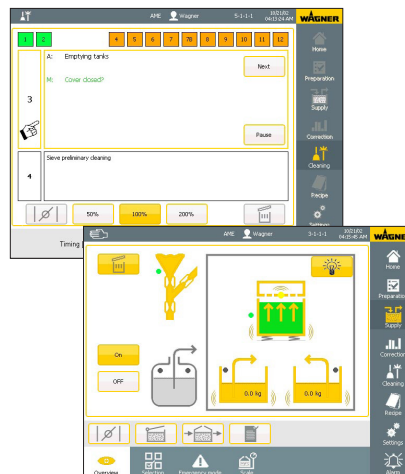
AME Wagner 5-1-1-1 10/21/02 04:13:24 AM WAGNER

1 2 4 5 6 7 78 8 9 10 11 12

A: Emptying tanks

Next

M: Cover closed?

3

Pause

Sieve preliminary cleaning

4

50% 100% 200%

Timing

Home
Preparation
Supply
Correction
Cleaning
Recipe
Settings

AME Wagner 5-1-1-1 10/21/02 04:15:45 AM WAGNER

On
OFF

0.0 kg
0.0 kg

Home
Preparation
Supply
Correction
Cleaning
Recipe
Settings
Alarm

Overview Selection Emergency mode Scale